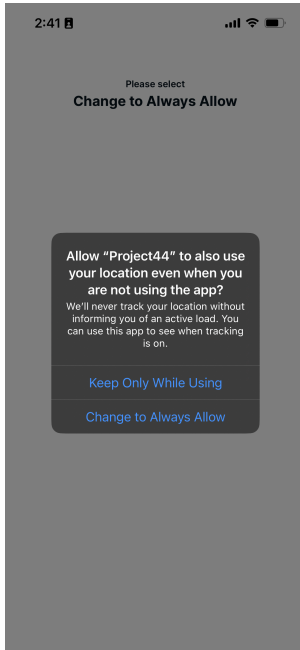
2:41

Please select
Change to Always Allow

Allow “Project44” to also use your location even when you are not using the app?
We'll never track your location without informing you of an active load. You can use this app to see when tracking is on.

Keep Only While Using

Change to Always Allow